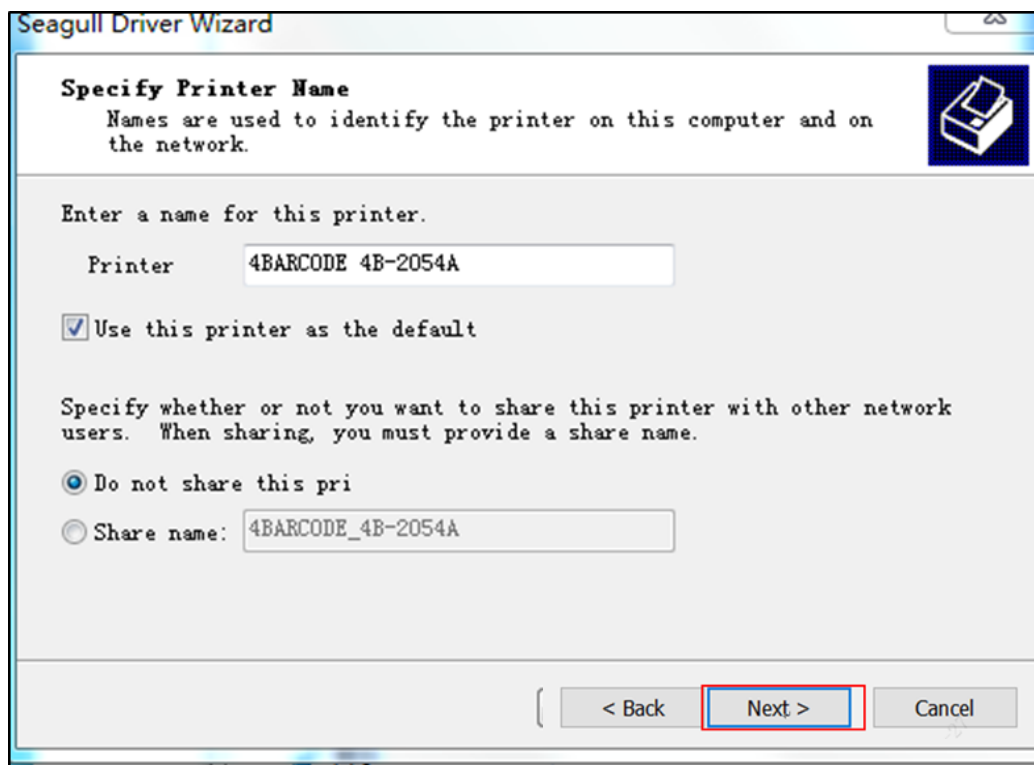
Seagull Driver Wizard

Specify Printer Name
Names are used to identify the printer on this computer and on the network.

Enter a name for this printer.

Printer 4BARCODE 4B-2054A

Use this printer as the default

Specify whether or not you want to share this printer with other network users. When sharing, you must provide a share name.

Do not share this pri

Share name: 4BARCODE_4B-2054A

< Back Next > Cancel